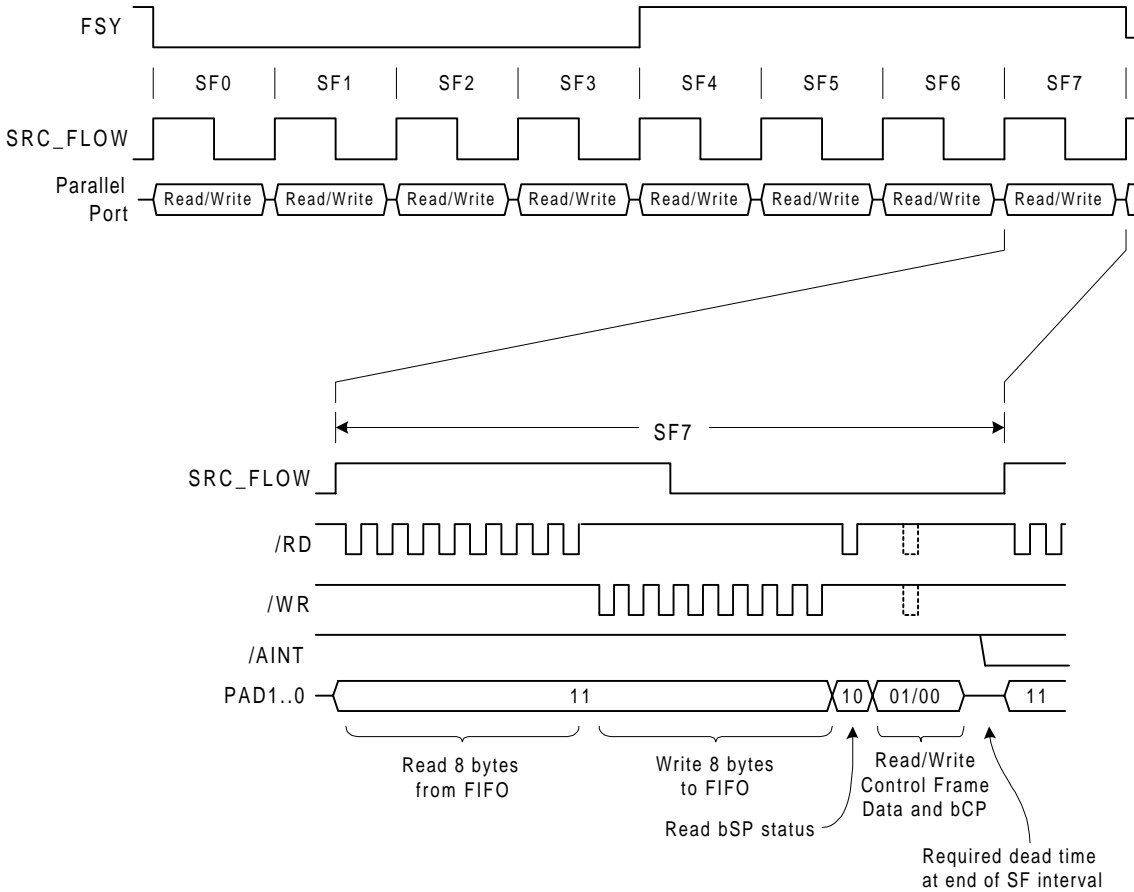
FSY

SF0 SF1 SF2 SF3 SF4 SF5 SF6 SF7

SRC_FLOW

Parallel Port

Read/Write Read/Write Read/Write Read/Write Read/Write Read/Write Read/Write Read/Write

SF7

SRC_FLOW

/RD

/WR

/AINT

PAD1..0

11

10

01/00

11

Read 8 bytes from FIFO

Write 8 bytes to FIFO

Read/Write Control Frame Data and bCP

Read bSP status

Required dead time at end of SF interval